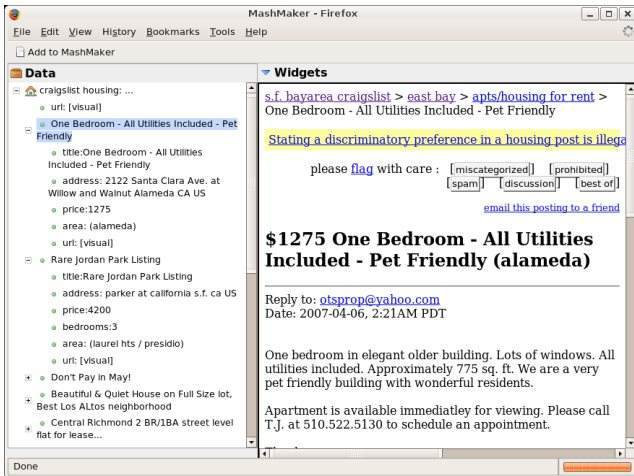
MashMaker - Firefox

File Edit View History Bookmarks Tools Help

Add to MashMaker

Data

craigslist housing: ...
url: [visual]
One Bedroom - All Utilities Included - Pet Friendly
title:One Bedroom - All Utilities Included - Pet Friendly
address: 2122 Santa Clara Ave. at Willow and Walnut Alameda CA US
price:1275
area: (alameda)
url: [visual]
Rare Jordan Park Listing
title:Rare Jordan Park Listing
address: parker at california s.f. ca US
price:4200
bedrooms:3
area: (laurel hts / presidio)
url: [visual]
Don't Pay in May!
Beautiful & Quiet House on Full Size lot, Best Los ALtos neighborhood
Central Richmond 2 BR/1BA street level flat for lease...

Widgets

s.f. bayarea craigslist > east bay > apts/housing for rent > One Bedroom - All Utilities Included - Pet Friendly

Stating a discriminatory preference in a housing post is illega

please flag with care : [miscategorized] [prohibited] [spam] [discussion] [best of]

email this posting to a friend

$1275 One Bedroom - All Utilities Included - Pet Friendly (alameda)

Reply to: otsprop@yahoo.com
Date: 2007-04-06, 2:21AM PDT

One bedroom in elegant older building. Lots of windows. All utilities included. Approximately 775 sq. ft. We are a very pet friendly building with wonderful residents.

Apartment is available immediatley for viewing. Please call T.J. at 510.522.5130 to schedule an appointment.

Done